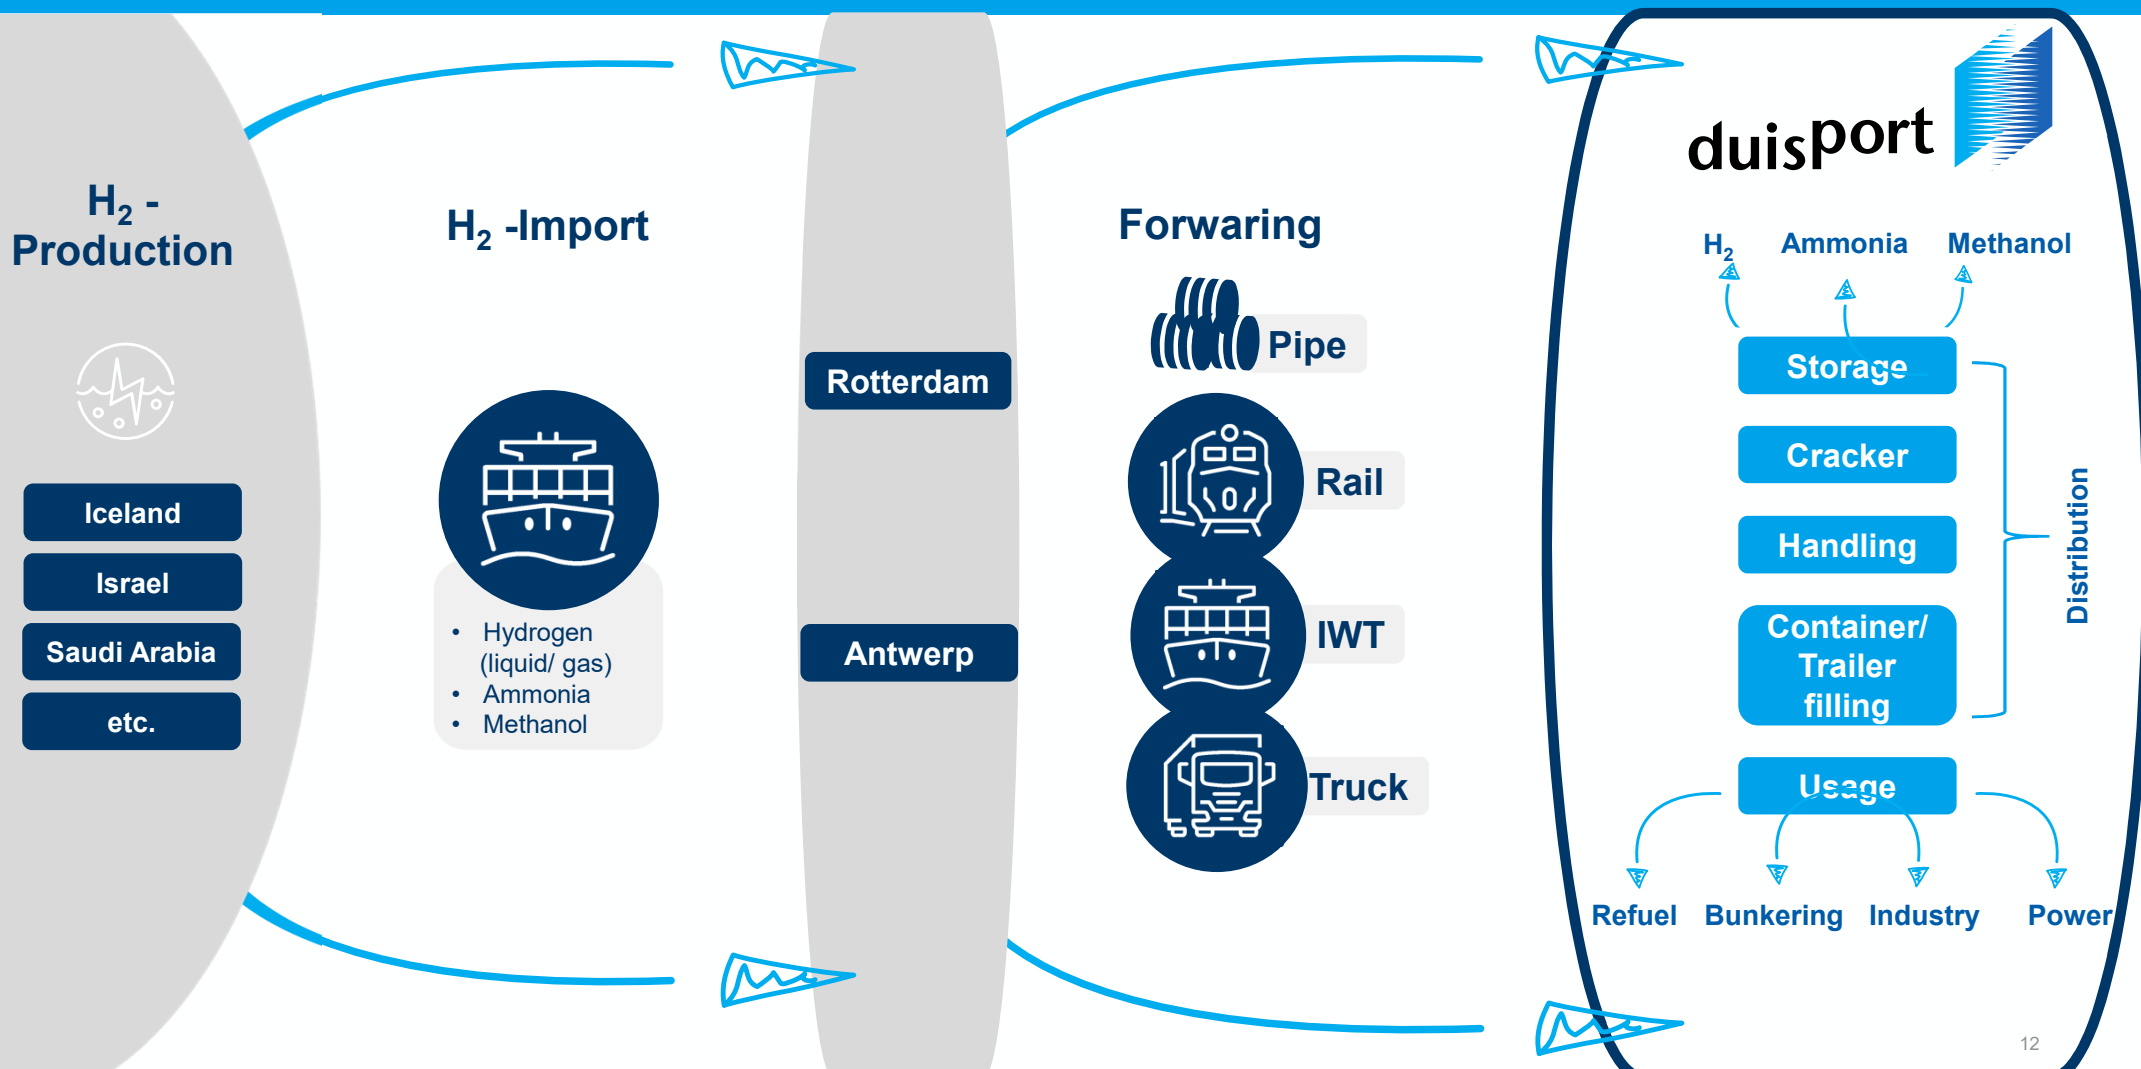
$H_2$ - Production

Iceland
Israel
Saudi Arabia
etc.

$H_2$ -Import

• Hydrogen (liquid/ gas)
• Ammonia
• Methanol

Rotterdam

Antwerp

Forwaring

Pipe
Rail
IWT
Truck

duisport

$H_2$
Ammonia
Methanol

Storage
Cracker
Handling
Container/ Trailer filling

Distribution

Usage

Refuel
Bunkering
Industry
Power

12